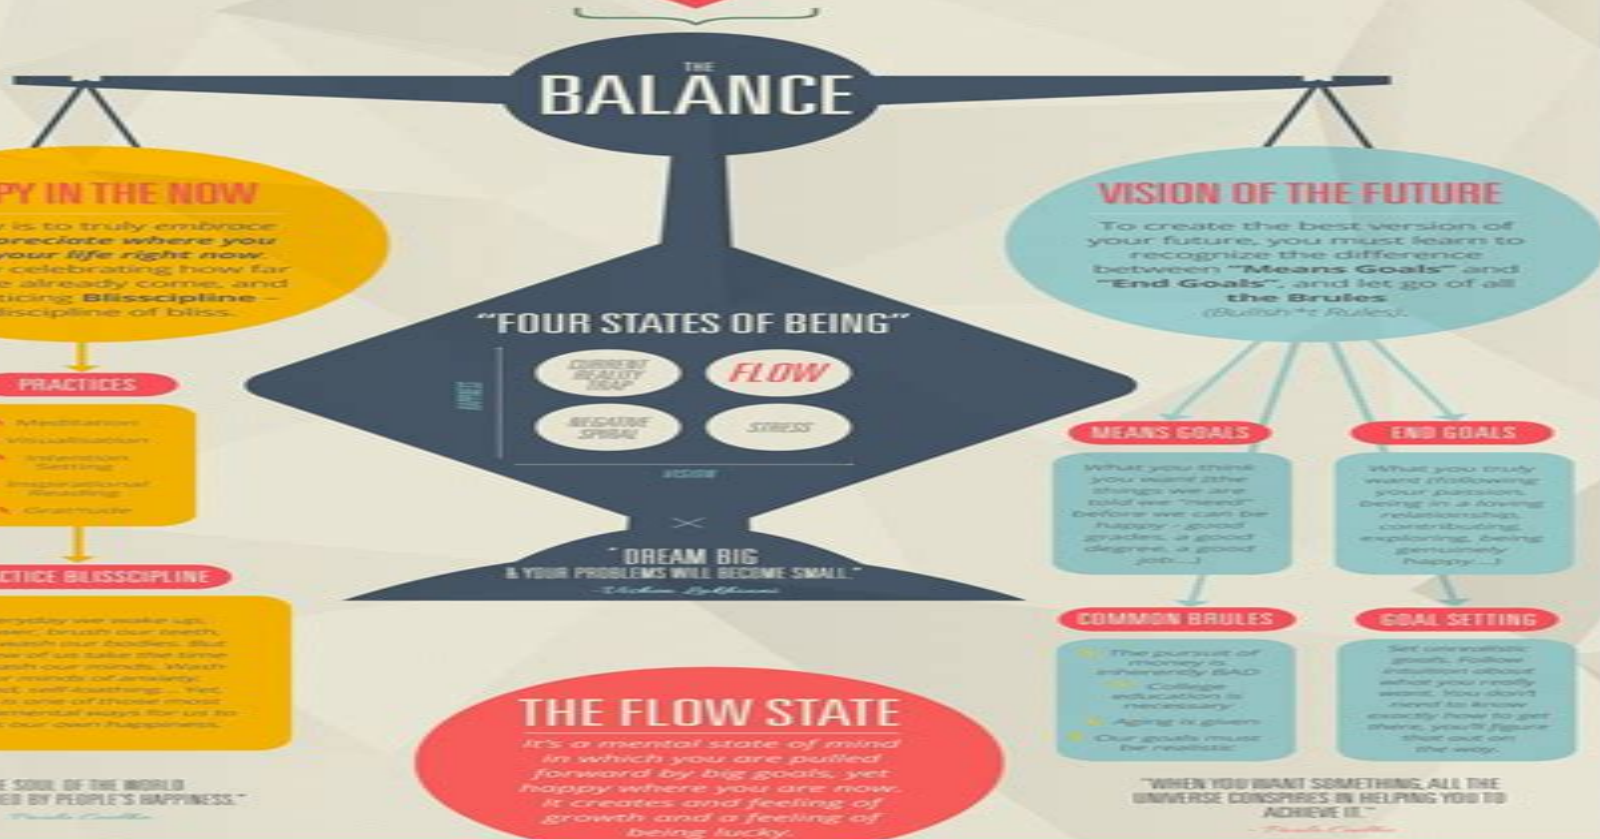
THE
BALANCE

PY IN THE NOW
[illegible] is to truly embrace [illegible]preciate where you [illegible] your life right now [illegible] celebrating how far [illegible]e already come, and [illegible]ticing Blisscipline – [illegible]iscipline of bliss.

PRACTICES
Meditation
Visualisation
Intention Setting
Inspirational Reading
Gratitude

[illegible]CTICE BLISSCIPLINE
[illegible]eryday we wake up, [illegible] brush our teeth, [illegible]wash our bodies. But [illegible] of us take the time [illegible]ash our minds. Wash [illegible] minds of anxiety, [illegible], self-loathing... Yet, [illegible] is one of those most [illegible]ental ways for us to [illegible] our own happiness.

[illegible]E SOUL OF THE WORLD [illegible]ED BY PEOPLE'S HAPPINESS."
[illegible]

"FOUR STATES OF BEING"
CURRENT REALITY TRAP
FLOW
NEGATIVE SPIRAL
STRESS
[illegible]
VISION

" DREAM BIG
& YOUR PROBLEMS WILL BECOME SMALL."
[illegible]

THE FLOW STATE
It's a mental state of mind in which you are pulled forward by big goals, yet happy where you are now. It creates and feeling of growth and a feeling of being lucky.

VISION OF THE FUTURE
To create the best version of your future, you must learn to recognize the difference between "Means Goals" and "End Goals", and let go of all the Brules (Bullsh*t Rules).

MEANS GOALS
What you think you want (the things we are told we "need" before we can be happy - good grades, a good degree, a good job...)

END GOALS
What you truly want (following your passion, being in a loving relationship, contributing, exploring, being genuinely happy...)

COMMON BRULES
The pursuit of money is inherently BAD
College education is necessary
Aging is given
Our goals must be realistic

GOAL SETTING
Set unrealistic goals. Follow passion about what you really want. You don't need to know exactly how to get there, you'll figure that out on the way.

"WHEN YOU WANT SOMETHING, ALL THE UNIVERSE CONSPIRES IN HELPING YOU TO ACHIEVE IT."
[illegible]